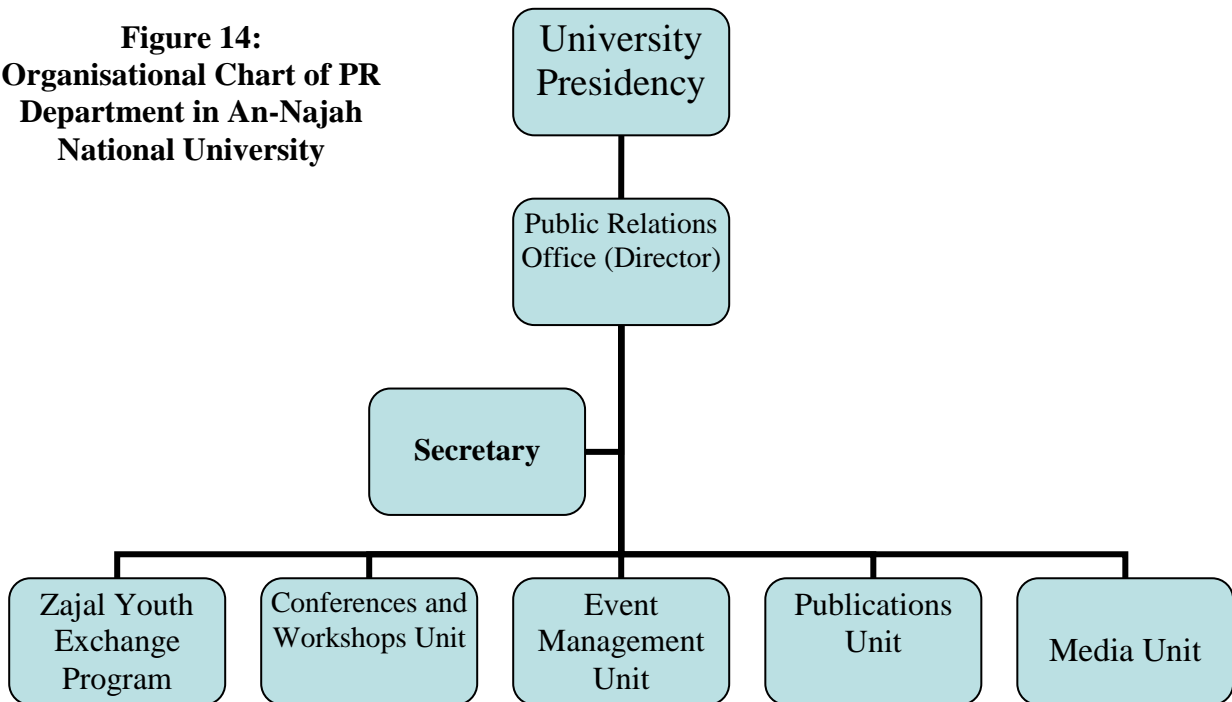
**Figure 14: Organisational Chart of PR Department in An-Najah National University**

University Presidency

Public Relations Office (Director)

**Secretary**

Zajal Youth Exchange Program

Conferences and Workshops Unit

Event Management Unit

Publications Unit

Media Unit